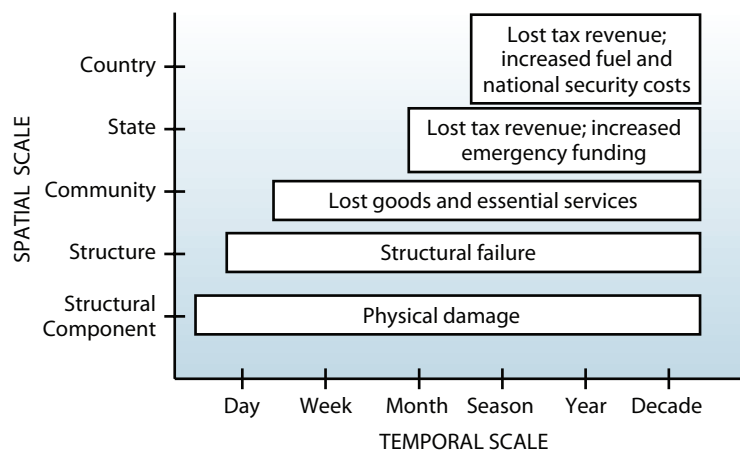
SPATIAL SCALE

Country
State
Community
Structure
Structural Component

Lost tax revenue; increased fuel and national security costs

Lost tax revenue; increased emergency funding

Lost goods and essential services

Structural failure

Physical damage

Day
Week
Month
Season
Year
Decade

TEMPORAL SCALE